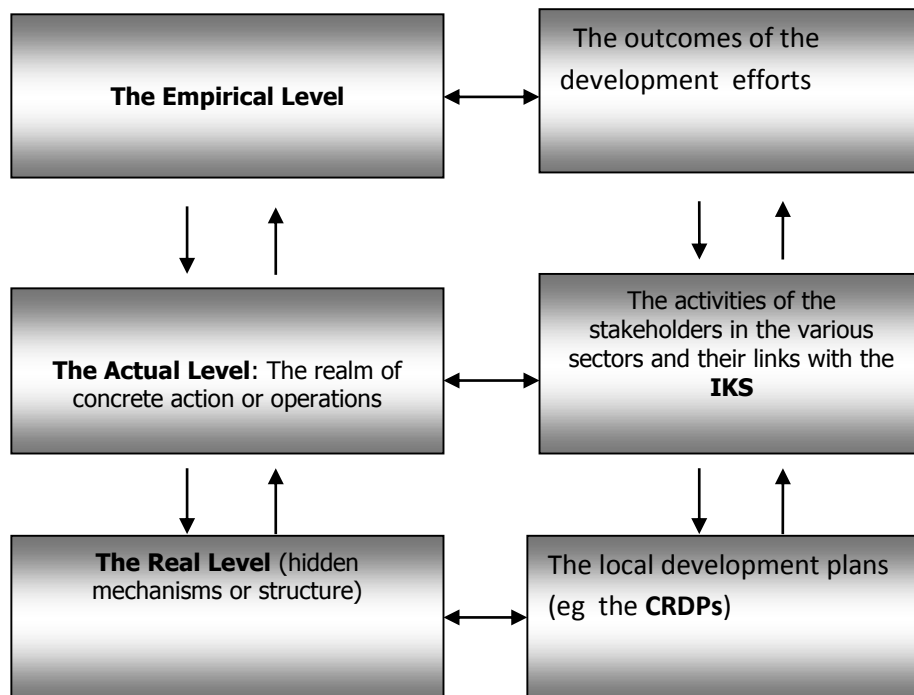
**The Empirical Level**

The outcomes of the development efforts

**The Actual Level**: The realm of concrete action or operations

The activities of the stakeholders in the various sectors and their links with the **IKS**

**The Real Level** (hidden mechanisms or structure)

The local development plans (eg the **CRDPs**)